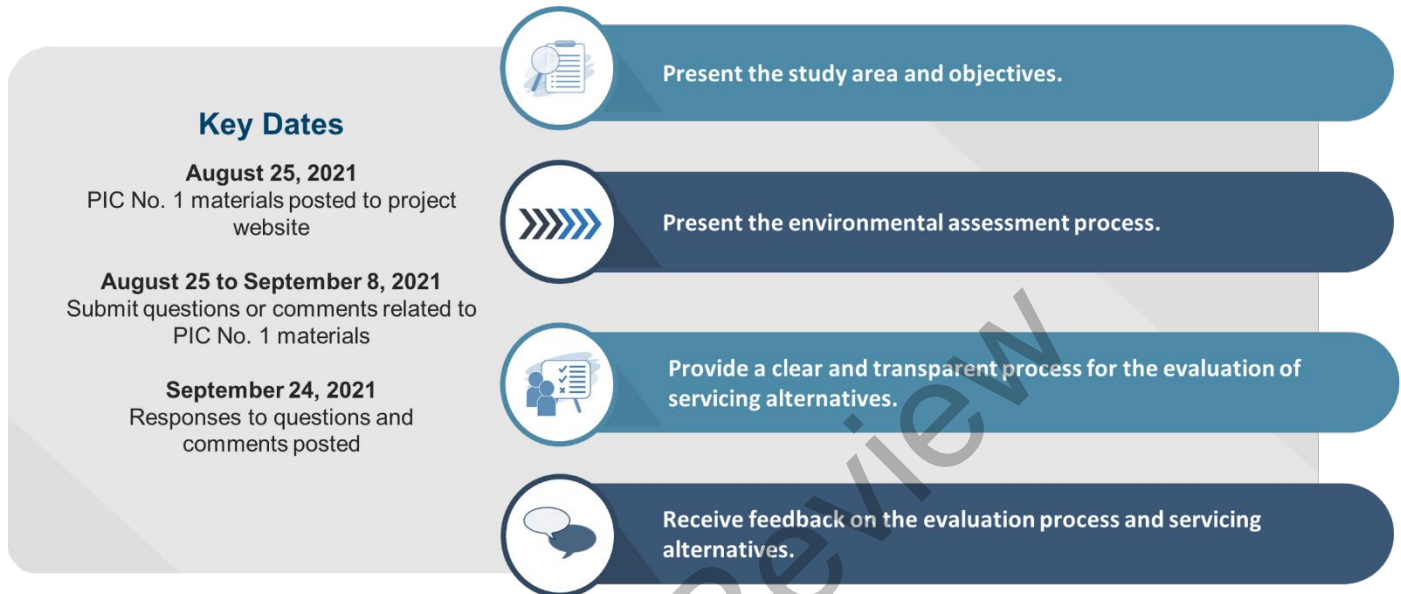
Key Dates

August 25, 2021
PIC No. 1 materials posted to project website

August 25 to September 8, 2021
Submit questions or comments related to PIC No. 1 materials

September 24, 2021
Responses to questions and comments posted

Present the study area and objectives.

Present the environmental assessment process.

Provide a clear and transparent process for the evaluation of servicing alternatives.

Receive feedback on the evaluation process and servicing alternatives.

Preview